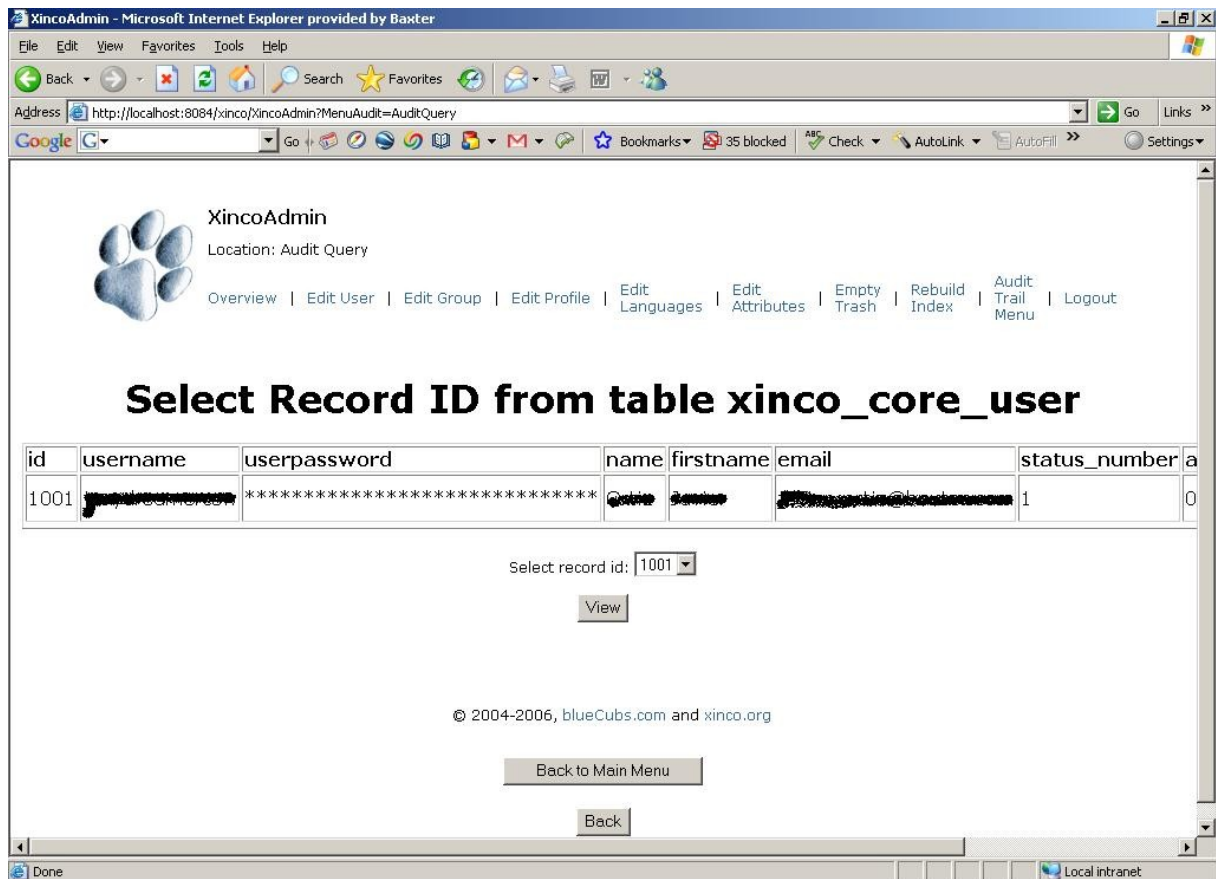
XincoAdmin - Microsoft Internet Explorer provided by Baxter

File Edit View Favorites Tools Help

Back Search Favorites

Address http://localhost:8084/xinco/XincoAdmin?MenuAudit=AuditQuery Go Links

Google G- Go Bookmarks 35 blocked Check AutoLink AutoFill Settings

XincoAdmin

Location: Audit Query

Overview | Edit User | Edit Group | Edit Profile | Edit Languages | Edit Attributes | Empty Trash | Rebuild Index | Audit Trail Menu | Logout

Select Record ID from table xinco_core_user

| id | username | userpassword | name | firstname | email | status_number | a |
|---|---|---|---|---|---|---|---|
| 1001 | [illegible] | **************************** | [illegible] | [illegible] | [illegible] | 1 | 0 |

Select record id: 1001

View

© 2004-2006, blueCubs.com and xinco.org

Back to Main Menu

Back

Done Local intranet